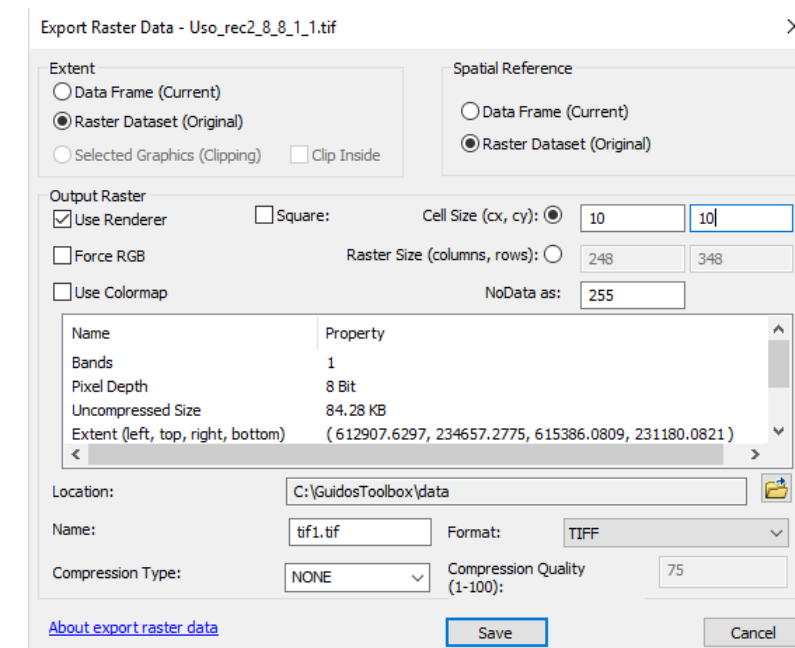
Export Raster Data - Uso_rec2_8_8_1_1.tif

Extent
Data Frame (Current)
Raster Dataset (Original)
Selected Graphics (Clipping)
Clip Inside

Spatial Reference
Data Frame (Current)
Raster Dataset (Original)

Output Raster
Use Renderer
Square:
Cell Size (cx, cy):
10
10
Force RGB
Raster Size (columns, rows):
248
348
Use Colormap
NoData as:
255

| Name | Property |
|---|---|
| Bands | 1 |
| Pixel Depth | 8 Bit |
| Uncompressed Size | 84.28 KB |
| Extent (left, top, right, bottom) | ( 612907.6297, 234657.2775, 615386.0809, 231180.0821 ) |

Location:
C:\GuidosToolbox\data
Name:
tif1.tif
Format:
TIFF
Compression Type:
NONE
Compression Quality (1-100):
75

About export raster data
Save
Cancel